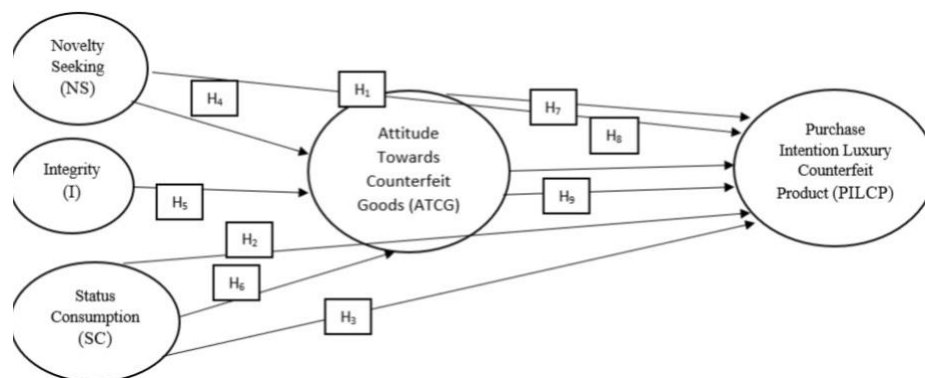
Novelty Seeking (NS)

$H_4$

$H_1$

$H_7$

$H_8$

Attitude Towards Counterfeit Goods (ATCG)

Purchase Intention Luxury Counterfeit Product (PILCP)

Integrity (I)

$H_5$

$H_9$

$H_2$

$H_6$

Status Consumption (SC)

$H_3$